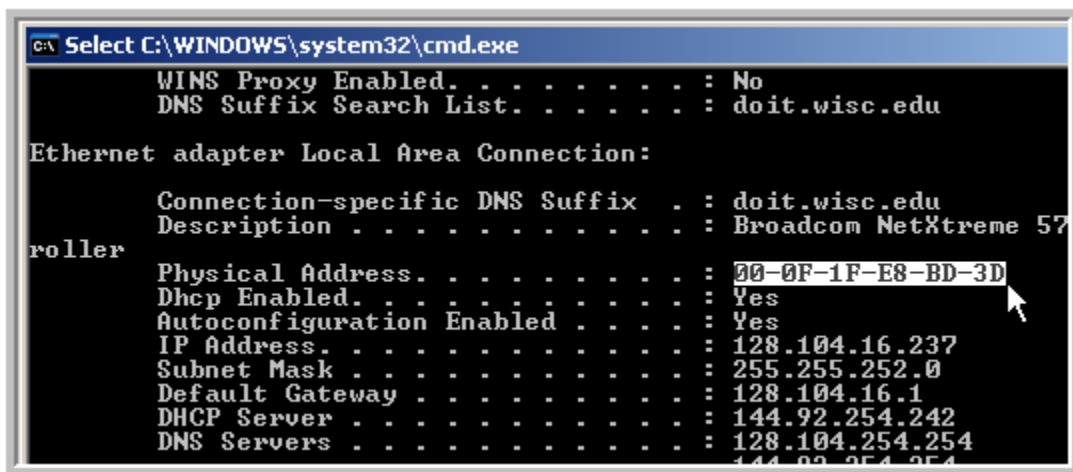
C:\ Select C:\WINDOWS\system32\cmd.exe

WINS Proxy Enabled. . . . . . . . : No
DNS Suffix Search List. . . . . . : doit.wisc.edu

Ethernet adapter Local Area Connection:

Connection-specific DNS Suffix . : doit.wisc.edu
Description . . . . . . . . . . . : Broadcom NetXtreme 57
roller
Physical Address. . . . . . . . . : 00-0F-1F-E8-BD-3D
Dhcp Enabled. . . . . . . . . . . : Yes
Autoconfiguration Enabled . . . . : Yes
IP Address. . . . . . . . . . . . : 128.104.16.237
Subnet Mask . . . . . . . . . . . : 255.255.252.0
Default Gateway . . . . . . . . . : 128.104.16.1
DHCP Server . . . . . . . . . . . : 144.92.254.242
DNS Servers . . . . . . . . . . . : 128.104.254.254
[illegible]